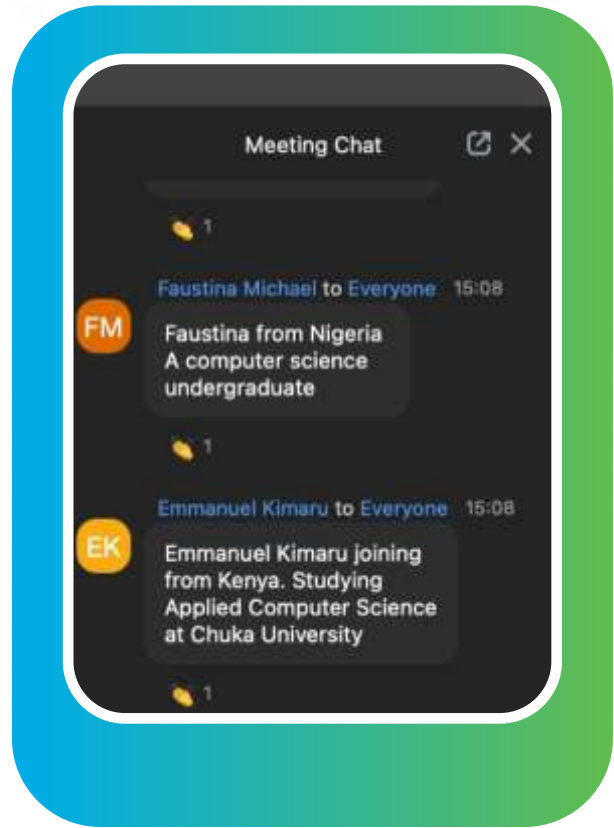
Meeting Chat

1

Faustina Michael to Everyone 15:08

FM

Faustina from Nigeria
A computer science undergraduate

1

Emmanuel Kimaru to Everyone 15:08

EK

Emmanuel Kimaru joining from Kenya. Studying Applied Computer Science at Chuka University

1